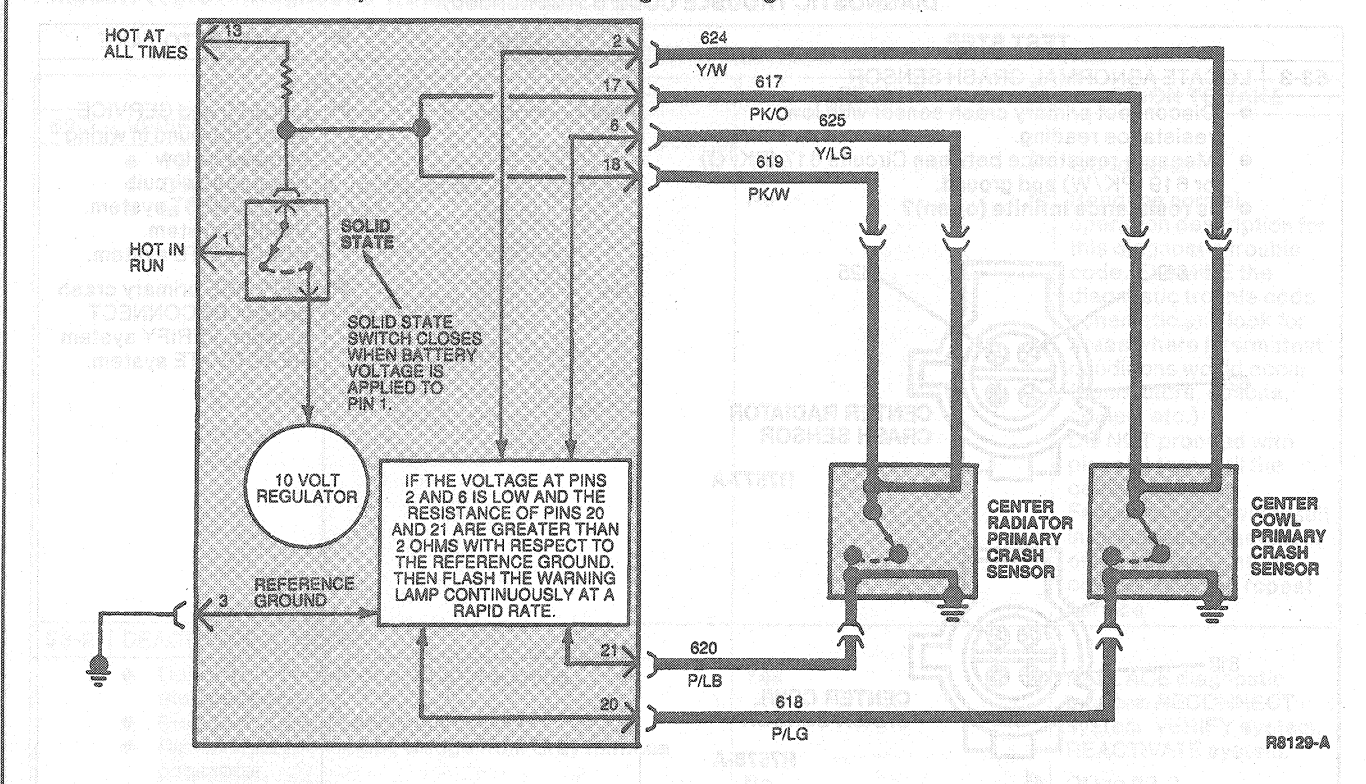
HOT AT ALL TIMES

13

2

17

6

18

624

Y/W

617

PK/O

625

Y/LG

619

PK/W

1

HOT IN RUN

SOLID STATE

SOLID STATE SWITCH CLOSES WHEN BATTERY VOLTAGE IS APPLIED TO PIN 1.

10 VOLT REGULATOR

IF THE VOLTAGE AT PINS 2 AND 6 IS LOW AND THE RESISTANCE OF PINS 20 AND 21 ARE GREATER THAN 2 OHMS WITH RESPECT TO THE REFERENCE GROUND. THEN FLASH THE WARNING LAMP CONTINUOUSLY AT A RAPID RATE.

CENTER RADIATOR PRIMARY CRASH SENSOR

CENTER COWL PRIMARY CRASH SENSOR

3

REFERENCE GROUND

21

620

P/LB

20

618

P/LG

R8129-A